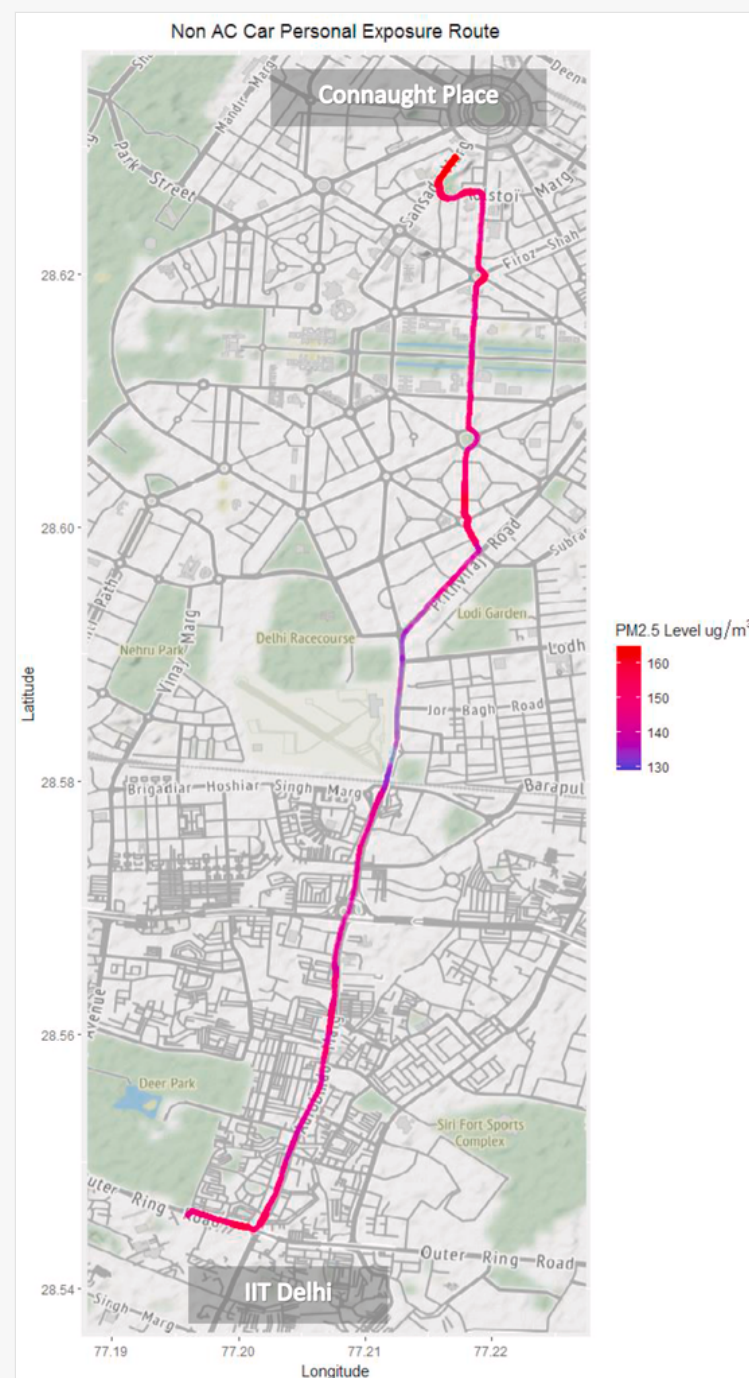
Non AC Car Personal Exposure Route

Connaught Place

Park Street

Mandir Marg

Sansad Marg

Tolstoi Marg

Firoz Shah

Deen

Prithviraj Road

Subra

Lodi Garden

Lodh

Nehru Park

Vinay Marg

Delhi Racecourse

Jor Bagh Road

Brigadiar Hoshiar Singh Marg

Barapul

Avenue

Deer Park

Siri Fort Sports Complex

Outer Ring Road

Outer Ring Road

Singh Marg

IIT Delhi

Latitude

28.62

28.60

28.58

28.56

28.54

77.19

77.20

77.21

77.22

Longitude

PM2.5 Level ug/$m^3$

160

150

140

130